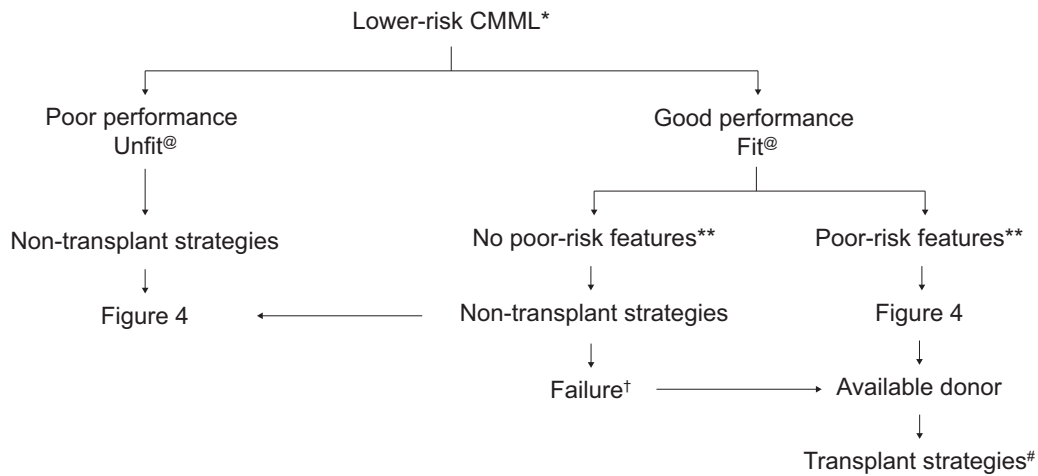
Lower-risk CMML*

Poor performance
Unfit@

Good performance
Fit@

Non-transplant strategies

Figure 4

No poor-risk features**

Non-transplant strategies

Failure†

Poor-risk features**

Figure 4

Available donor

Transplant strategies#